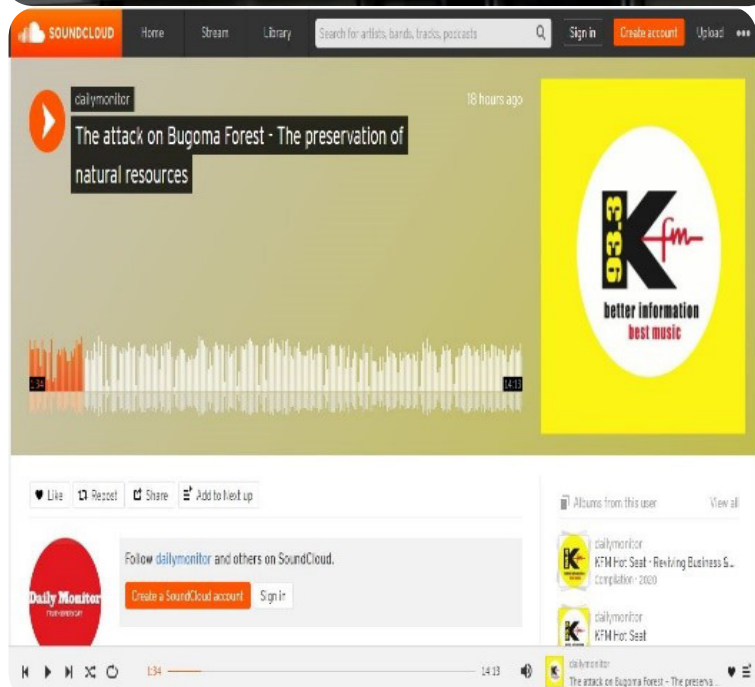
SOUNDCLOUD Home Stream Library Search for artists, bands, tracks, podcasts Sign in Create account Upload

dailymonitor
18 hours ago
The attack on Bugoma Forest - The preservation of natural resources

93.3 K fm
better information
best music

1:34
14:13

Like Repost Share Add to Next up

Follow dailymonitor and others on SoundCloud.
Create a SoundCloud account Sign in

Daily Monitor

Albums from this user
View all

dailymonitor
KFM Hot Seat - Reviving Business &...
Compilation · 2020

dailymonitor
KFM Hot Seat

1:34
14:13
dailymonitor
The attack on Bugoma Forest - The preserva...